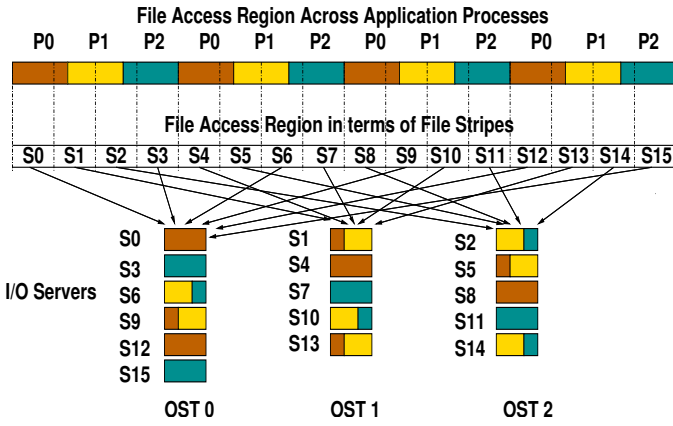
File Access Region Across Application Processes

P0 P1 P2 P0 P1 P2 P0 P1 P2 P0 P1 P2

File Access Region in terms of File Stripes

S0 S1 S2 S3 S4 S5 S6 S7 S8 S9 S10 S11 S12 S13 S14 S15

I/O Servers

S0
S3
S6
S9
S12
S15
OST 0

S1
S4
S7
S10
S13
OST 1

S2
S5
S8
S11
S14
OST 2